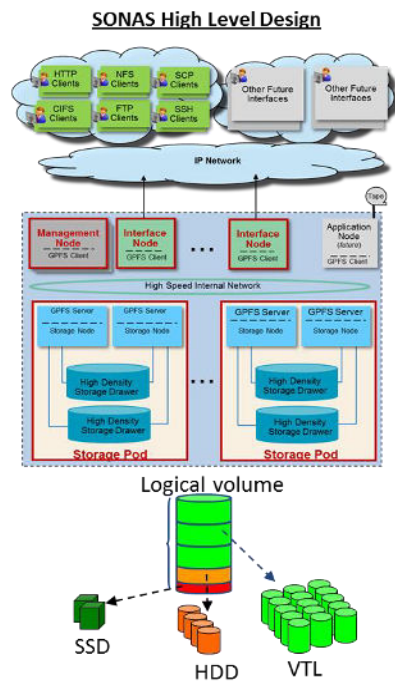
SONAS High Level Design

HTTP Clients
NFS Clients
SCP Clients
CIFS Clients
FTP Clients
SSH Clients
Other Future Interfaces
Other Future Interfaces

IP Network

Tape

Management Node
GPFS Client
Interface Node
GPFS Client
• • •
Interface Node
GPFS Client
Application Node (future)
GPFS Client

High Speed Internal Network

GPFS Server
Storage Node
GPFS Server
Storage Node
High Density Storage Drawer
High Density Storage Drawer
Storage Pod

• • •

GPFS Server
Storage Node
GPFS Server
Storage Node
High Density Storage Drawer
High Density Storage Drawer
Storage Pod

Logical volume

SSD
HDD
VTL